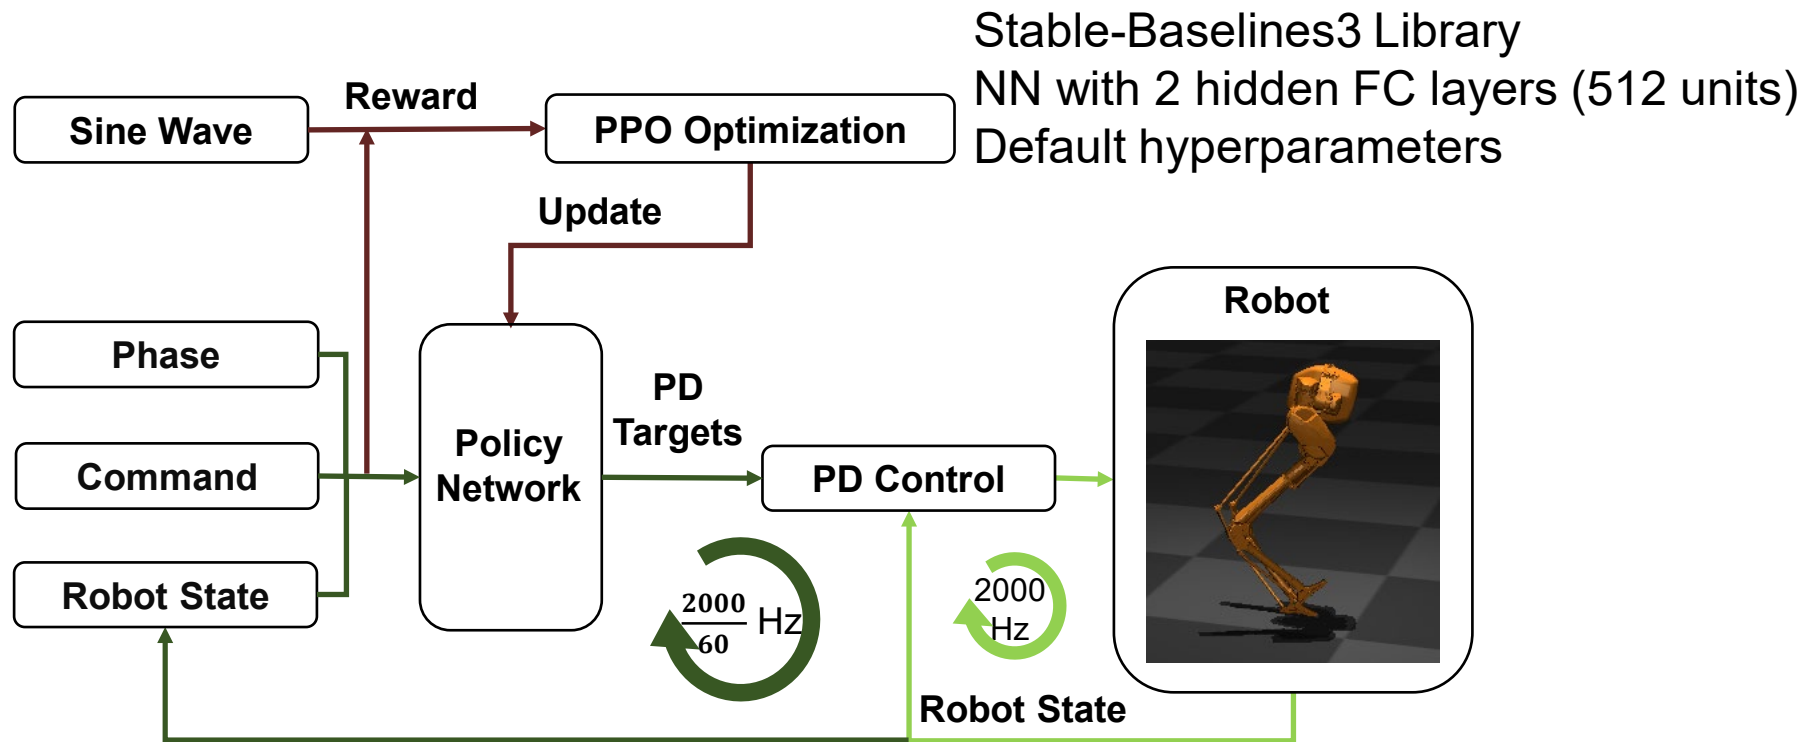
Stable-Baselines3 Library
NN with 2 hidden FC layers (512 units)
Default hyperparameters

Sine Wave
Reward
PPO Optimization
Update
Phase
Command
Robot State
Policy Network
PD Targets
PD Control
Robot
$\frac{2000}{60}$ Hz
2000 Hz
Robot State